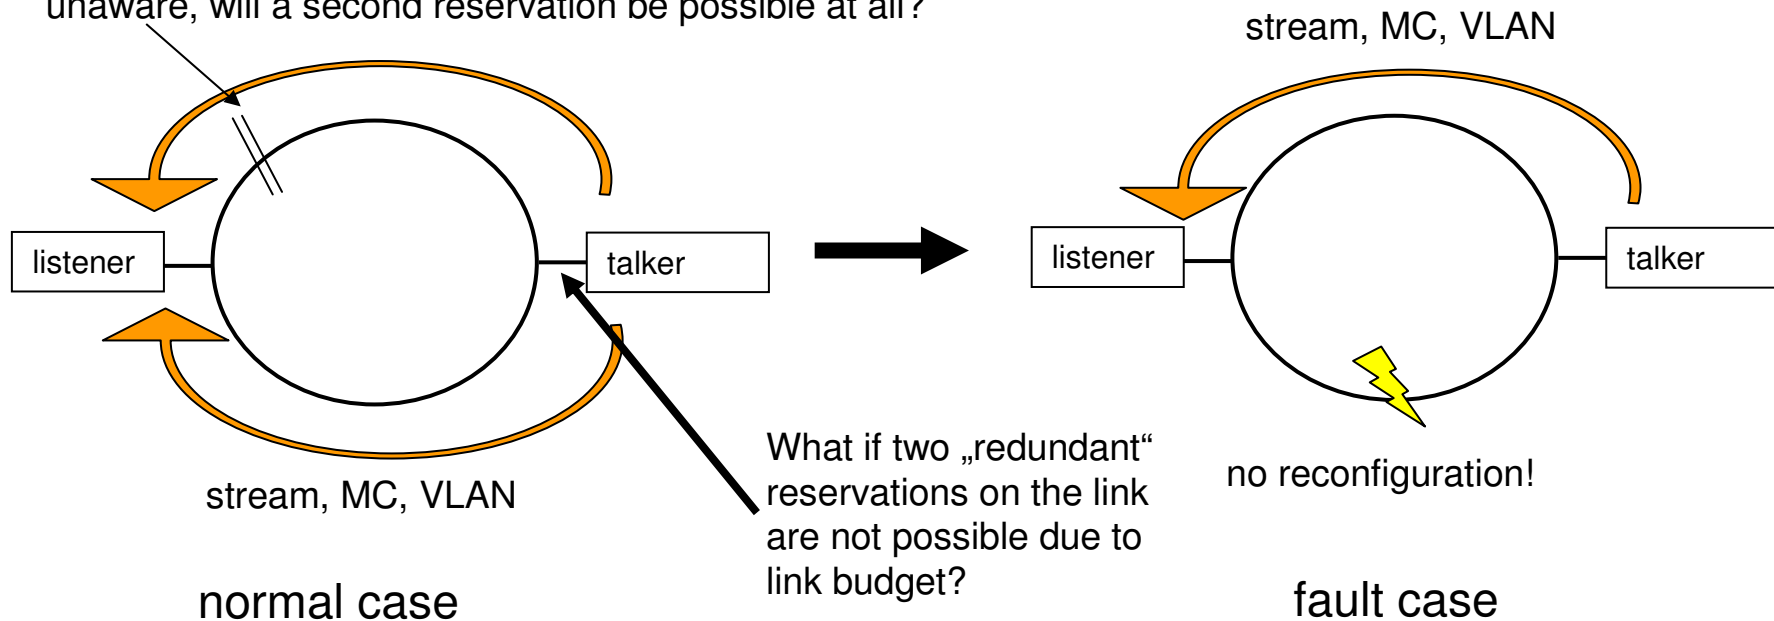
unaware, will a second reservation be possible at all?

stream, MC, VLAN

listener

talker

listener

talker

stream, MC, VLAN

What if two „redundant“ reservations on the link are not possible due to link budget?

no reconfiguration!

normal case

fault case